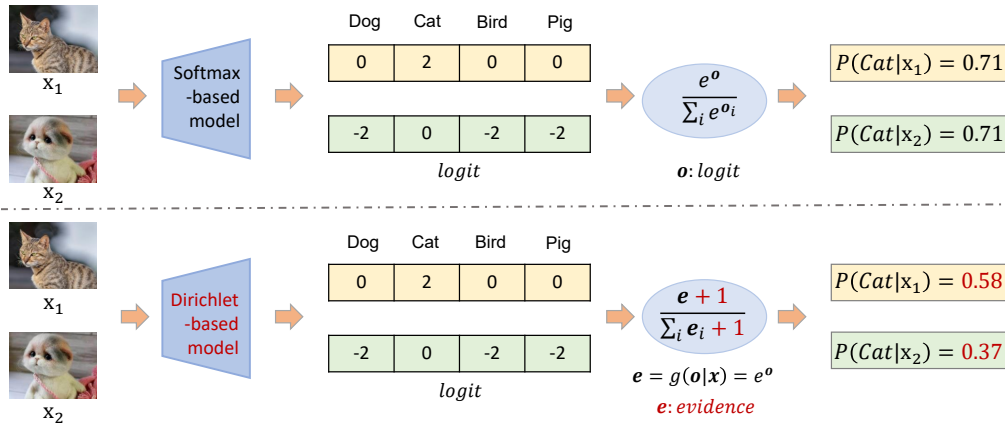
$x_1$

$x_2$

Softmax -based model

| Dog | Cat | Bird | Pig |
|---|---|---|---|
| 0 | 2 | 0 | 0 |
| -2 | 0 | -2 | -2 |

$logit$

$\frac{e^{\boldsymbol{o}}}{\sum_i e^{\boldsymbol{o}_i}}$

$\boldsymbol{o}$: $logit$

$P(Cat|x_1) = 0.71$

$P(Cat|x_2) = 0.71$

$x_1$

$x_2$

Dirichlet -based model

| Dog | Cat | Bird | Pig |
|---|---|---|---|
| 0 | 2 | 0 | 0 |
| -2 | 0 | -2 | -2 |

$logit$

$\frac{\boldsymbol{e}+1}{\sum_i \boldsymbol{e}_i+1}$

$\boldsymbol{e} = g(\boldsymbol{o}|\boldsymbol{x}) = e^{\boldsymbol{o}}$

$\boldsymbol{e}$: $evidence$

$P(Cat|x_1) = 0.58$

$P(Cat|x_2) = 0.37$